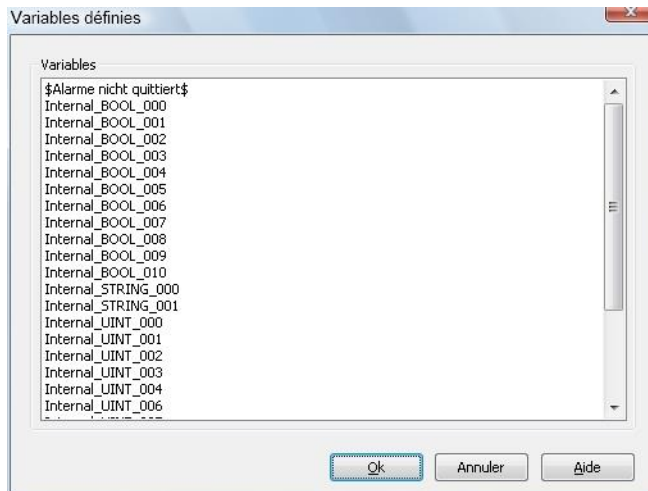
Variables définies

Variables

$Alarme nicht quittiert$
Internal_BOOL_000
Internal_BOOL_001
Internal_BOOL_002
Internal_BOOL_003
Internal_BOOL_004
Internal_BOOL_005
Internal_BOOL_006
Internal_BOOL_007
Internal_BOOL_008
Internal_BOOL_009
Internal_BOOL_010
Internal_STRING_000
Internal_STRING_001
Internal_UINT_000
Internal_UINT_001
Internal_UINT_002
Internal_UINT_003
Internal_UINT_004
Internal_UINT_006
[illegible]

Ok
Annuler
Aide